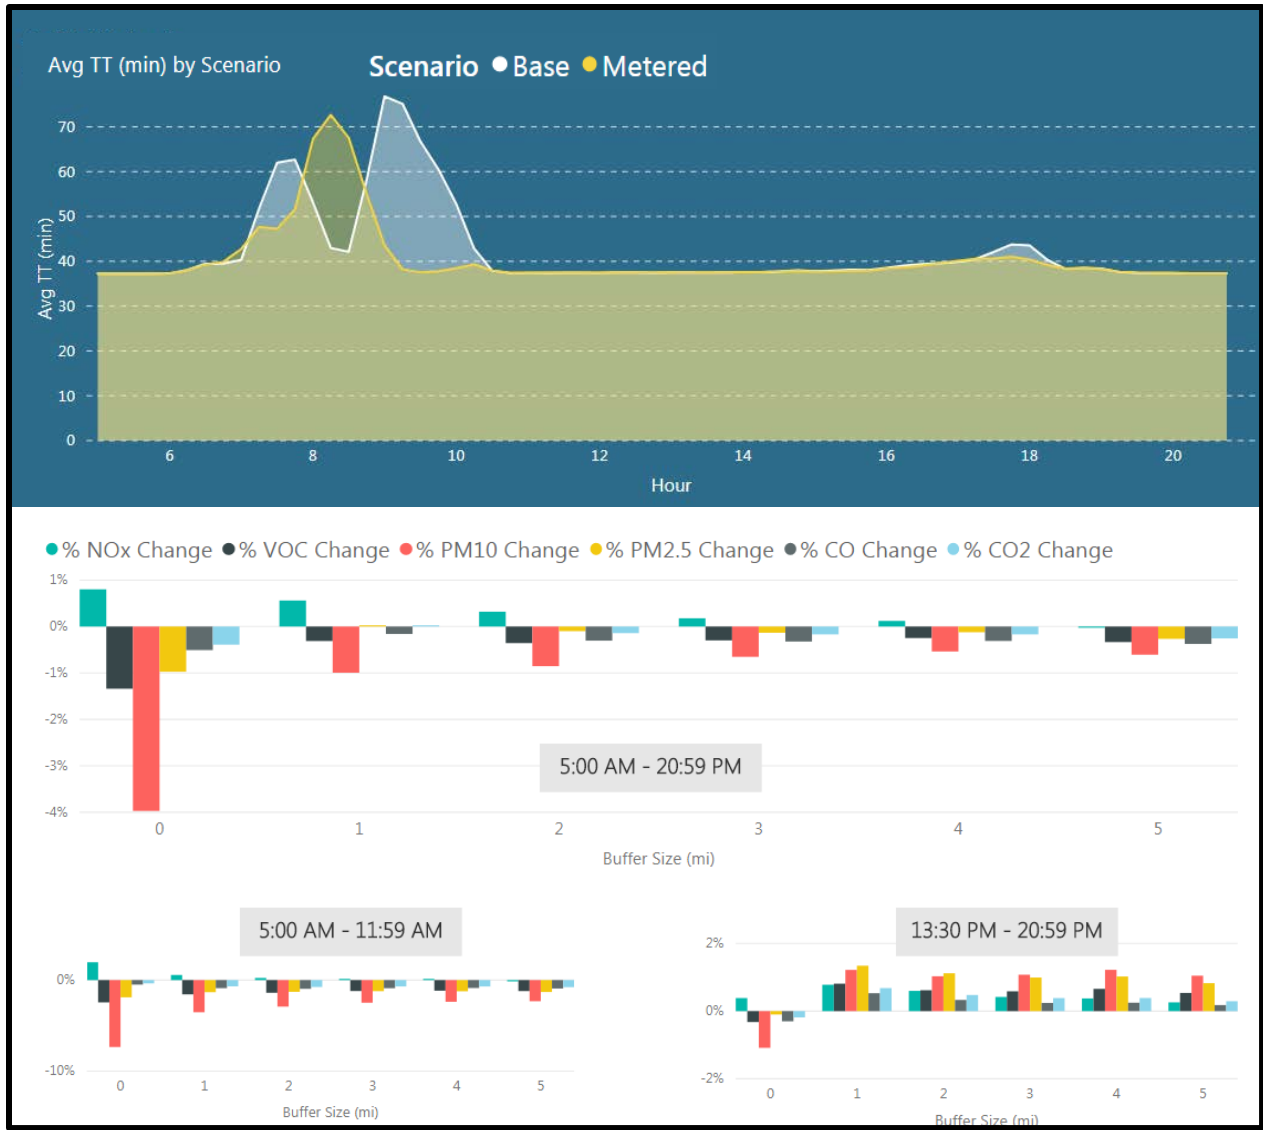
Avg TT (min) by Scenario

Scenario ● Base ● Metered

70
60
50
40
30
20
10
0

Avg TT (min)

6 8 10 12 14 16 18 20

Hour

● % NOx Change ● % VOC Change ● % PM10 Change ● % PM2.5 Change ● % CO Change ● % CO2 Change

1%
0%
-1%
-2%
-3%
-4%

5:00 AM - 20:59 PM

0 1 2 3 4 5

Buffer Size (mi)

5:00 AM - 11:59 AM

0%
-10%

0 1 2 3 4 5

Buffer Size (mi)

13:30 PM - 20:59 PM

2%
0%
-2%

0 1 2 3 4 5

Buffer Size (mi)